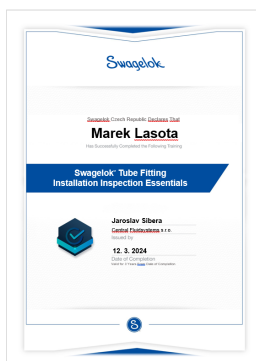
Swagelok

Swagelok Czech Republic Declares That

Marek Lasota

Has Successfully Completed the Following Training

Swagelok® Tube Fitting Installation Inspection Essentials

Jaroslav Sibera

Central Fluidsystems s.r.o.

Issued by

12. 3. 2024

Date of Completion

Valid for 3 Years from Date of Completion

S